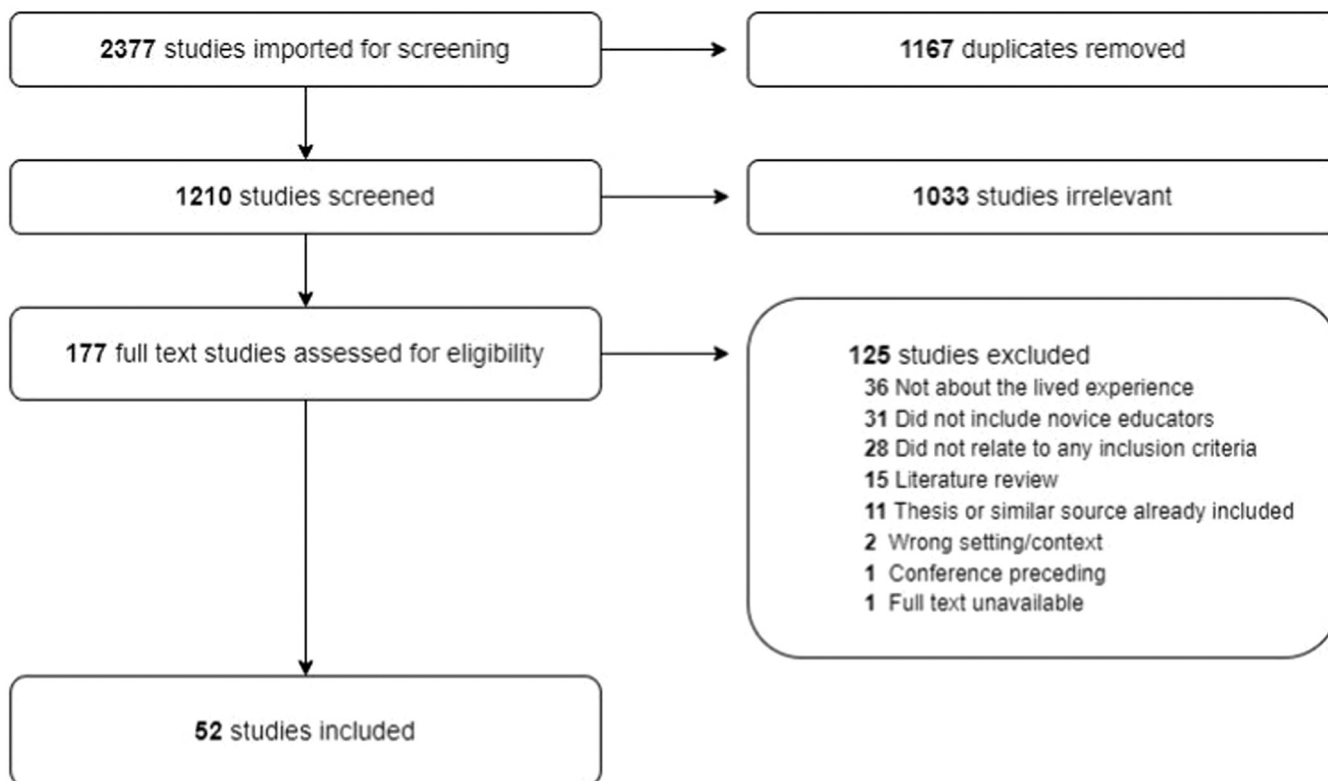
2377 studies imported for screening

1167 duplicates removed

1210 studies screened

1033 studies irrelevant

177 full text studies assessed for eligibility

125 studies excluded
36 Not about the lived experience
31 Did not include novice educators
28 Did not relate to any inclusion criteria
15 Literature review
11 Thesis or similar source already included
2 Wrong setting/context
1 Conference preceding
1 Full text unavailable

52 studies included